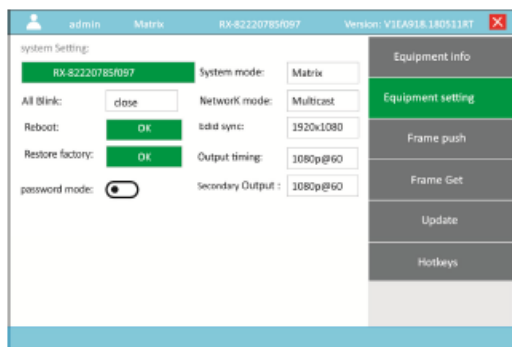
admin Matrix RX-82220785f097 Version: V1EA918.180511RT

system Setting:

RX-82220785f097

All Blink: close

Reboot: OK

Restore factory: OK

password mode:

System mode: Matrix

NetworK mode: Multicast

Edid sync: 1920x1080

Output timing: 1080p@60

Secondary Output : 1080p@60

Equipment info

Equipment setting

Frame push

Frame Get

Update

Hotkeys